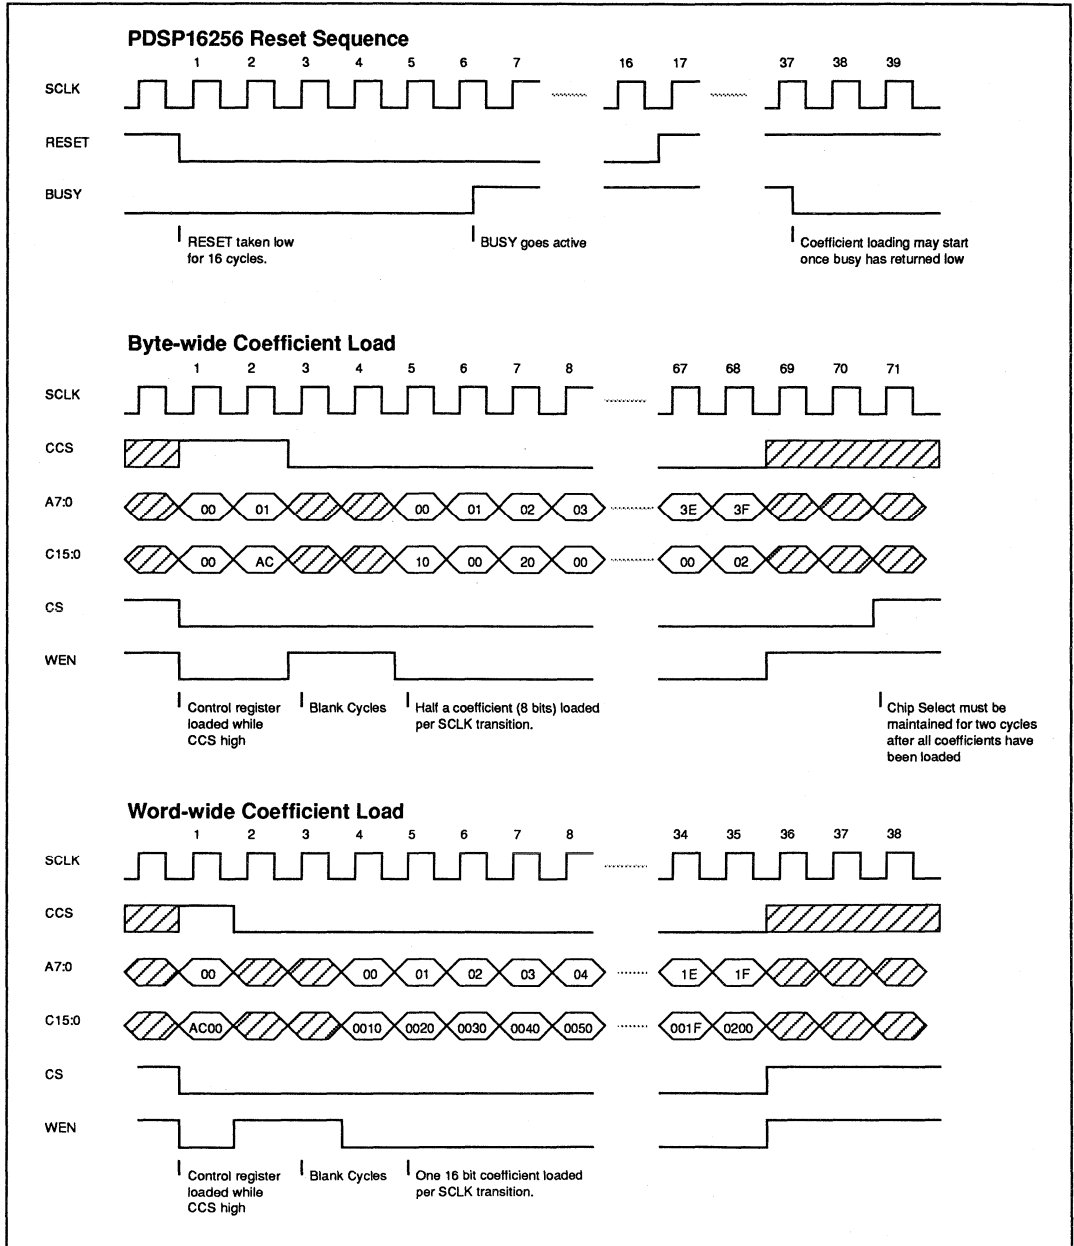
PDSP16256 Reset Sequence

1 2 3 4 5 6 7 16 17 37 38 39

SCLK

RESET

BUSY

RESET taken low for 16 cycles.

BUSY goes active

Coefficient loading may start once busy has returned low

Byte-wide Coefficient Load

1 2 3 4 5 6 7 8 67 68 69 70 71

SCLK

CCS

A7:0 00 01 00 01 02 03 3E 3F

C15:0 00 AC 10 00 20 00 00 02

CS

WEN

Control register loaded while CCS high

Blank Cycles

Half a coefficient (8 bits) loaded per SCLK transition.

Chip Select must be maintained for two cycles after all coefficients have been loaded

Word-wide Coefficient Load

1 2 3 4 5 6 7 8 34 35 36 37 38

SCLK

CCS

A7:0 00 00 01 02 03 04 1E 1F

C15:0 AC00 0010 0020 0030 0040 0050 001F 0200

CS

WEN

Control register loaded while CCS high

Blank Cycles

One 16 bit coefficient loaded per SCLK transition.